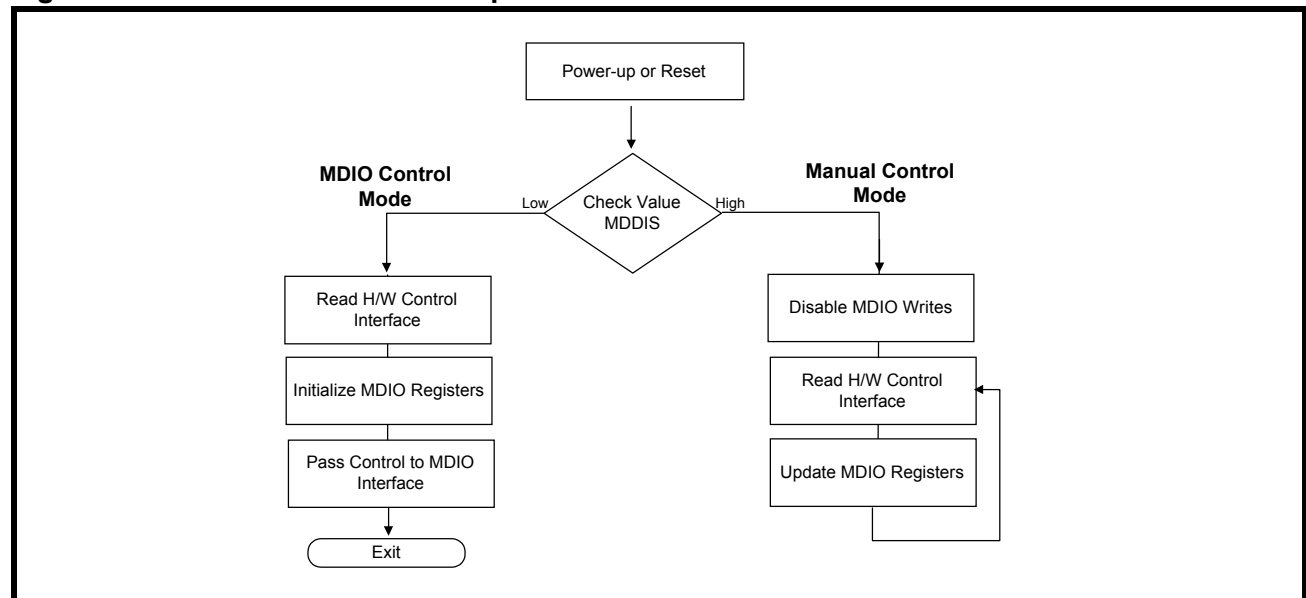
Power-up or Reset

MDIO Control Mode

Manual Control Mode

Low

Check Value MDDIS

High

Read H/W Control Interface

Initialize MDIO Registers

Pass Control to MDIO Interface

Exit

Disable MDIO Writes

Read H/W Control Interface

Update MDIO Registers